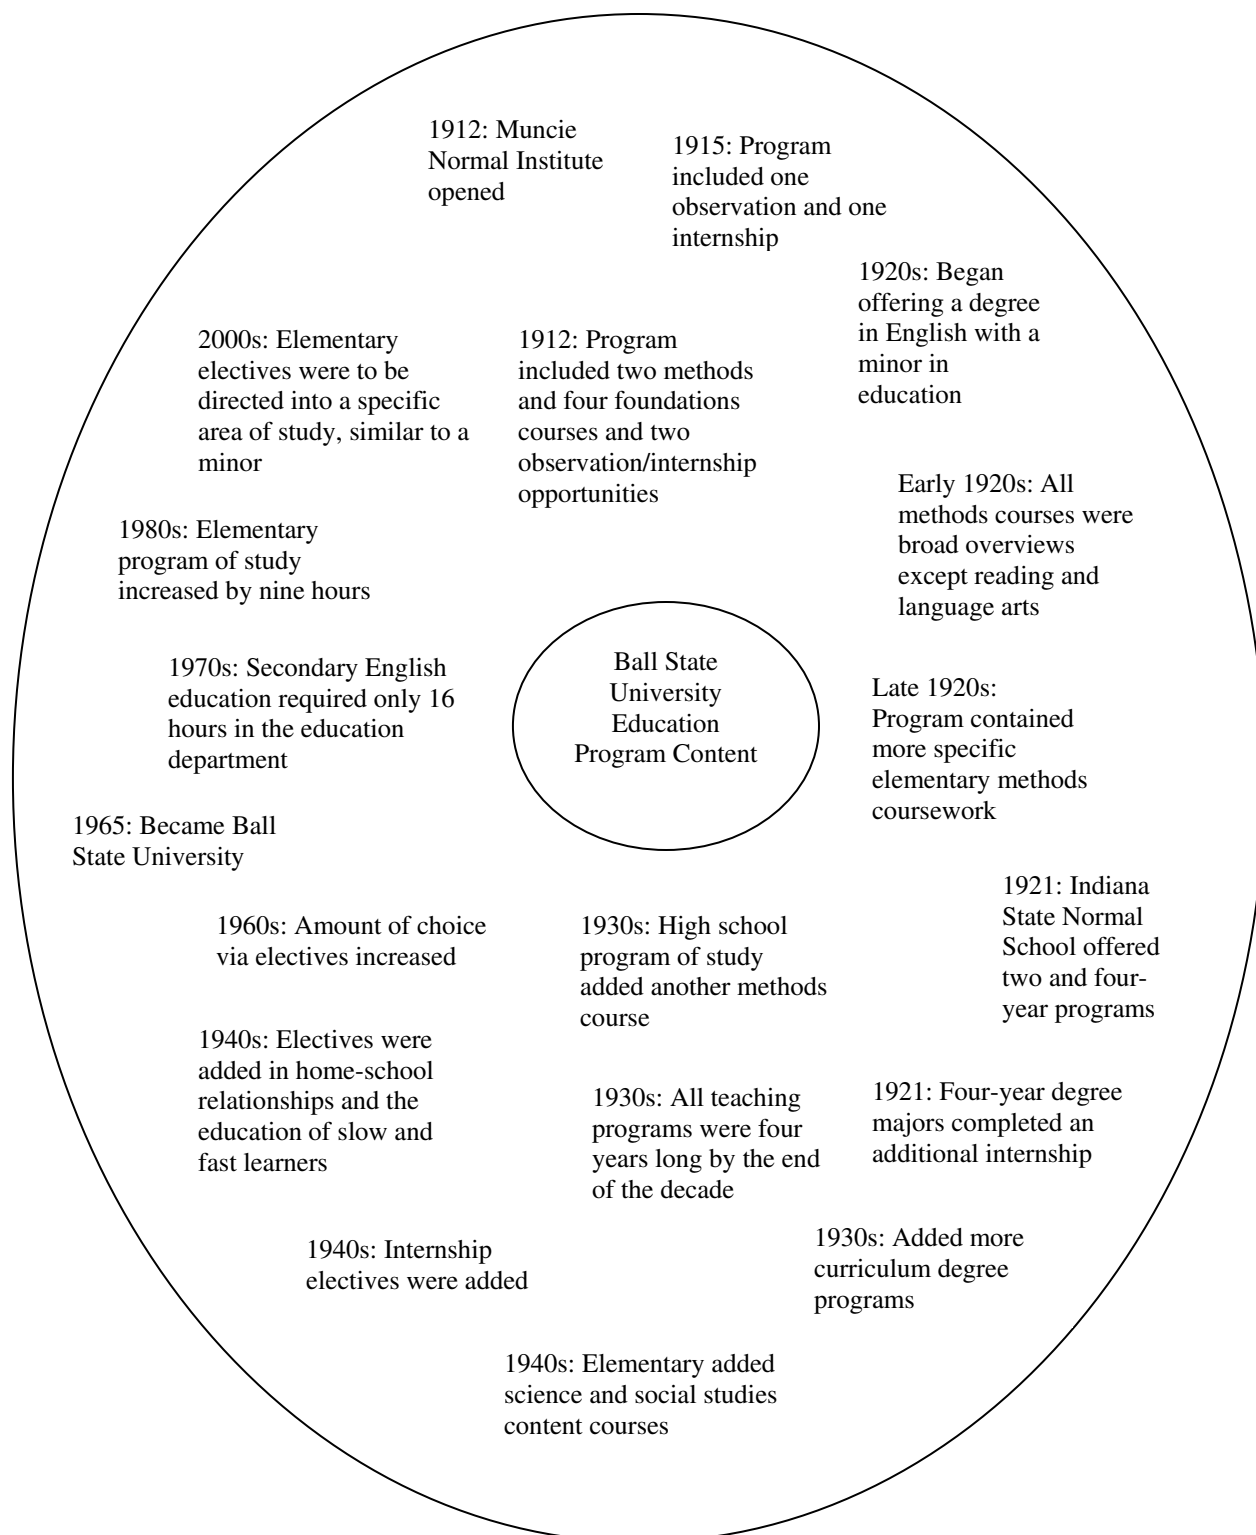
1912: Muncie Normal Institute opened

1915: Program included one observation and one internship

1920s: Began offering a degree in English with a minor in education

2000s: Elementary electives were to be directed into a specific area of study, similar to a minor

1912: Program included two methods and four foundations courses and two observation/internship opportunities

Early 1920s: All methods courses were broad overviews except reading and language arts

1980s: Elementary program of study increased by nine hours

1970s: Secondary English education required only 16 hours in the education department

Ball State University Education Program Content

Late 1920s: Program contained more specific elementary methods coursework

1965: Became Ball State University

1921: Indiana State Normal School offered two and four-year programs

1960s: Amount of choice via electives increased

1930s: High school program of study added another methods course

1940s: Electives were added in home-school relationships and the education of slow and fast learners

1930s: All teaching programs were four years long by the end of the decade

1921: Four-year degree majors completed an additional internship

1940s: Internship electives were added

1930s: Added more curriculum degree programs

1940s: Elementary added science and social studies content courses